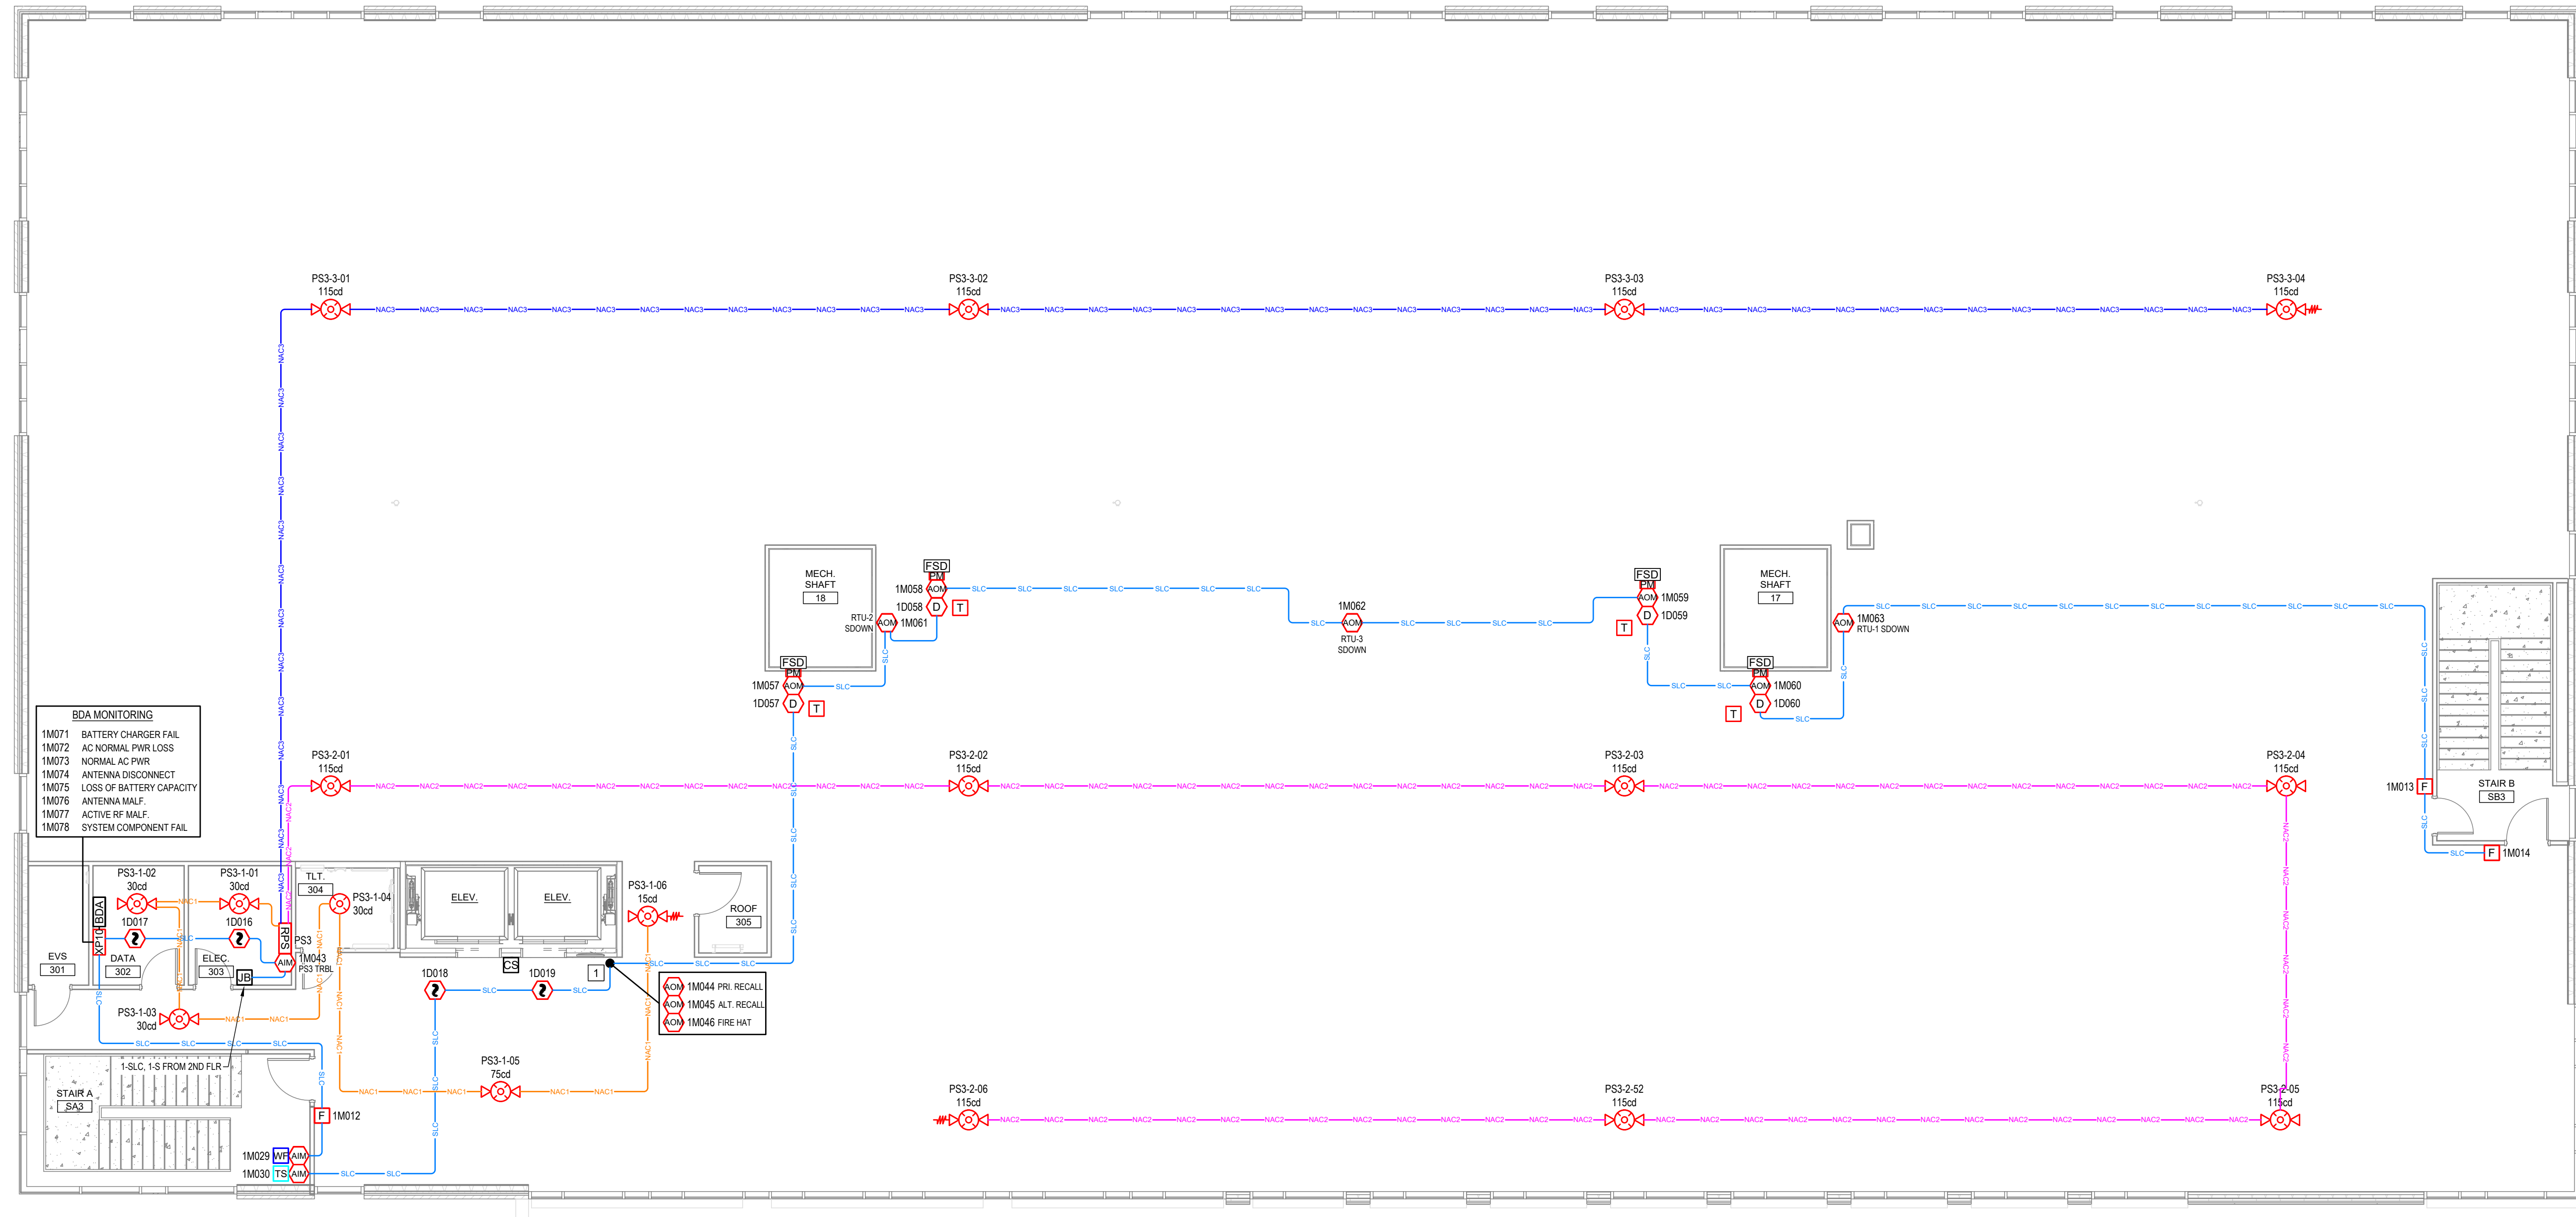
PS3-3-01
115cd

PS3-3-02
115cd

PS3-3-03
115cd

PS3-3-04
115cd

NAC3

MECH.
SHAFT
18

FSD
PM
AOM
1M058
1D058
D
T
RTU-2
SDOWN
AOM
1M061

1M062
AOM
RTU-3
SDOWN

FSD
PM
AOM
1M059
D
1D059
T

MECH.
SHAFT
17

AOM
1M063
RTU-1 SDOWN

FSD
PM
1M057
AOM
1D057
D
T

FSD
PM
AOM
1M060
D
1D060
T

SLC

BDA MONITORING
1M071 BATTERY CHARGER FAIL
1M072 AC NORMAL PWR LOSS
1M073 NORMAL AC PWR
1M074 ANTENNA DISCONNECT
1M075 LOSS OF BATTERY CAPACITY
1M076 ANTENNA MALF.
1M077 ACTIVE RF MALF.
1M078 SYSTEM COMPONENT FAIL

PS3-2-01
115cd

PS3-2-02
115cd

PS3-2-03
115cd

PS3-2-04
115cd

NAC2

1M013 F
STAIR B
SB3

F 1M014

PS3-1-02
30cd
1D017
XP10
BDA

PS3-1-01
30cd
1D016

RPS
PS3
AIM
1M043
PS3 TRBL

TLT.
304

PS3-1-04
30cd

ELEV.
ELEV.

PS3-1-06
15cd

ROOF
305

EVS
301

DATA
302

ELEC.
303

JB

CS

1D018
1D019
1

AOM 1M044 PRI. RECALL
AOM 1M045 ALT. RECALL
AOM 1M046 FIRE HAT

PS3-1-03
30cd

NAC1

1-SLC, 1-S FROM 2ND FLR

STAIR A
SA3

F 1M012

PS3-1-05
75cd

1M029 WF AIM
1M030 TS AIM

PS3-2-06
115cd

PS3-2-52
115cd

PS3-2-05
115cd